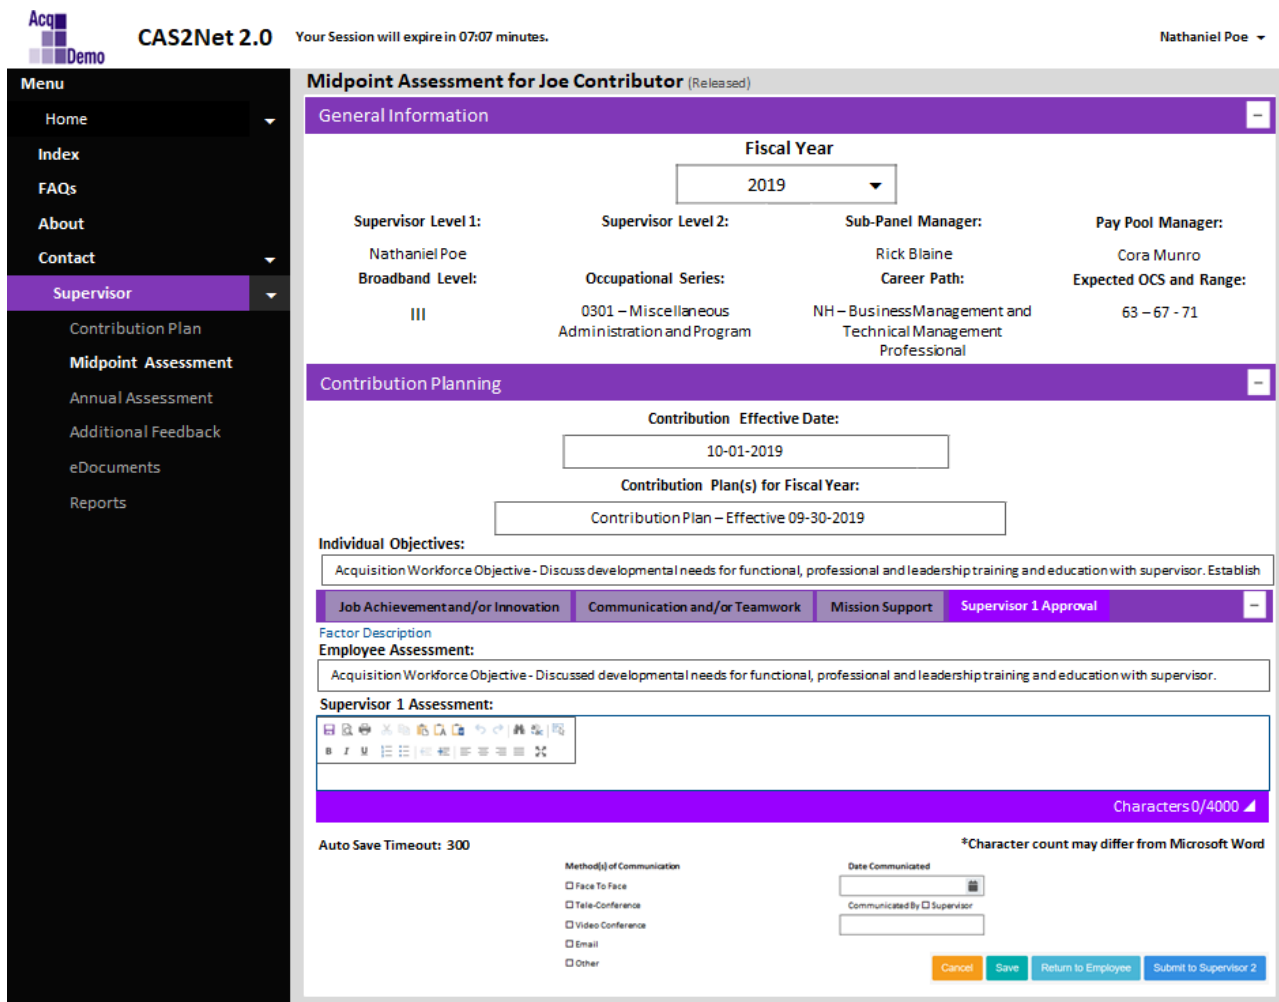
Acq Demo

CAS2Net 2.0

Your Session will expire in 07:07 minutes.

Nathaniel Poe

Menu

Home

Index

FAQs

About

Contact

Supervisor

Contribution Plan

Midpoint Assessment

Annual Assessment

Additional Feedback

eDocuments

Reports

Midpoint Assessment for Joe Contributor (Released)

General Information

Fiscal Year

2019

Supervisor Level 1:

Nathaniel Poe

Supervisor Level 2:

Sub-Panel Manager:

Rick Blaine

Pay Pool Manager:

Cora Munro

Broadband Level:

III

Occupational Series:

0301 – Miscellaneous Administration and Program

Career Path:

NH – Business Management and Technical Management Professional

Expected OCS and Range:

63 – 67 - 71

Contribution Planning

Contribution Effective Date:

10-01-2019

Contribution Plan(s) for Fiscal Year:

Contribution Plan – Effective 09-30-2019

Individual Objectives:

Acquisition Workforce Objective - Discuss developmental needs for functional, professional and leadership training and education with supervisor. Establish

Job Achievement and/or Innovation

Communication and/or Teamwork

Mission Support

Supervisor 1 Approval

Factor Description

Employee Assessment:

Acquisition Workforce Objective - Discussed developmental needs for functional, professional and leadership training and education with supervisor.

Supervisor 1 Assessment:

Characters 0/4000

Auto Save Timeout: 300

*Character count may differ from Microsoft Word

Method(s) of Communication

Face To Face

Tele-Conference

Video Conference

Email

Other

Date Communicated

Communicated By Supervisor

Cancel

Save

Return to Employee

Submit to Supervisor 2